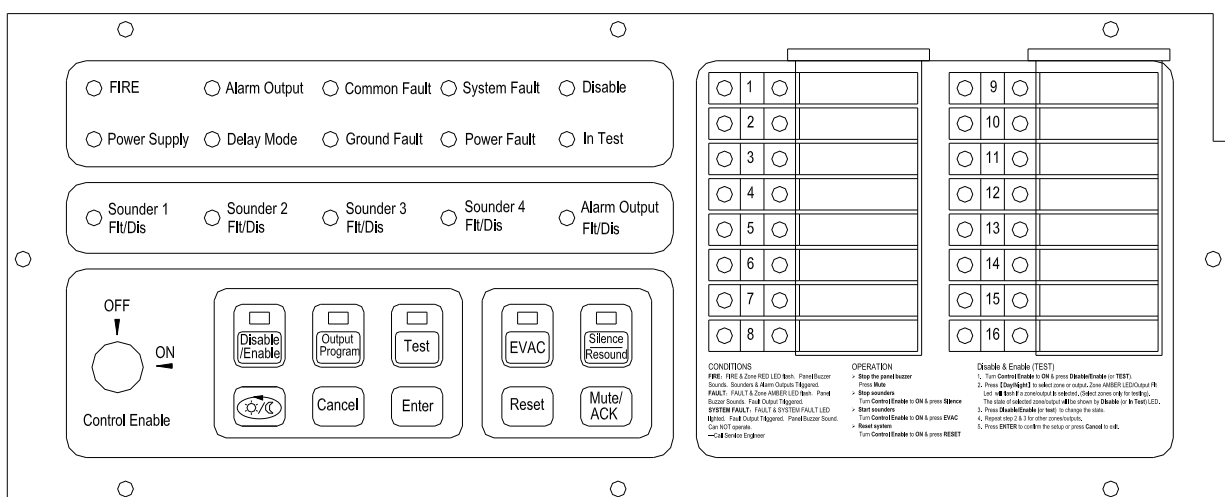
FIRE
Alarm Output
Common Fault
System Fault
Disable
Power Supply
Delay Mode
Ground Fault
Power Fault
In Test

Sounder 1 Flt/Dis
Sounder 2 Flt/Dis
Sounder 3 Flt/Dis
Sounder 4 Flt/Dis
Alarm Output Flt/Dis

OFF
ON
Control Enable

Disable /Enable
Output Program
Test
Cancel
Enter
EVAC
Silence Resound
Reset
Mute/ ACK

1
2
3
4
5
6
7
8
9
10
11
12
13
14
15
16

CONDITIONS
FIRE: FIRE & Zone RED LED flash. Panel Buzzer Sounds. Sounders & Alarm Outputs Triggered.
FAULT: FAULT & Zone AMBER LED flash. Panel Buzzer Sounds. Fault Output Triggered.
SYSTEM FAULT: FAULT & SYSTEM FAULT LED lighted. Fault Output Triggered. Panel Buzzer Sound. Can NOT operate.
—Call Service Engineer

OPERATION
➢ Stop the panel buzzer
Press Mute
➢ Stop sounders
Turn Control Enable to ON & press Silence
➢ Start sounders
Turn Control Enable to ON & press EVAC
➢ Reset system
Turn Control Enable to ON & press RESET

Disable & Enable (TEST)
1. Turn Control Enable to ON & press Disable/Enable (or TEST).
2. Press [Day/Night] to select zone or output. Zone AMBER LED/Output Flt Led will flash if a zone/output is selected. (Select zones only for testing). The state of selected zone/output will be shown by Disable (or In Test) LED.
3. Press Disable/Enable (or test) to change the state.
4. Repeat step 2 & 3 for other zones/outputs.
5. Press ENTER to confirm the setup or press Cancel to exit.